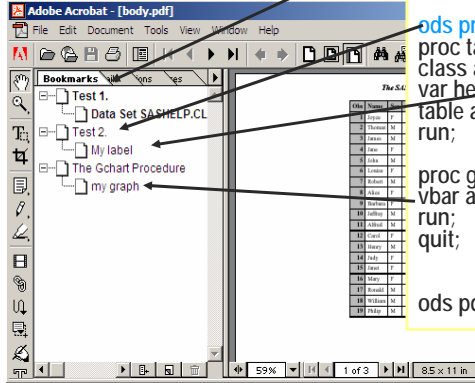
Adobe Acrobat - [body.pdf]
File Edit Document Tools View Window Help
Bookmarks
Test 1.
Data Set SASHELP.CL
Test 2.
My label
The Gchart Procedure
my graph

| Obs | Name | Sex |
|---|---|---|
| 1 | Joyce | F |
| 2 | Thomas | M |
| 3 | James | M |
| 4 | Jane | F |
| 5 | John | M |
| 6 | Louise | F |
| 7 | Robert | M |
| 8 | Alice | F |
| 9 | Barbara | F |
| 10 | Jeffrey | M |
| 11 | Alfred | M |
| 12 | Carol | F |
| 13 | Henry | M |
| 14 | Judy | F |
| 15 | Janet | F |
| 16 | Mary | F |
| 17 | Ronald | M |
| 18 | William | M |
| 19 | Philip | M |

59%
1 of 3
8.5 x 11 in

ods pr
proc ta
class a
var he
table a
run;

proc g
vbar a
run;
quit;

ods po